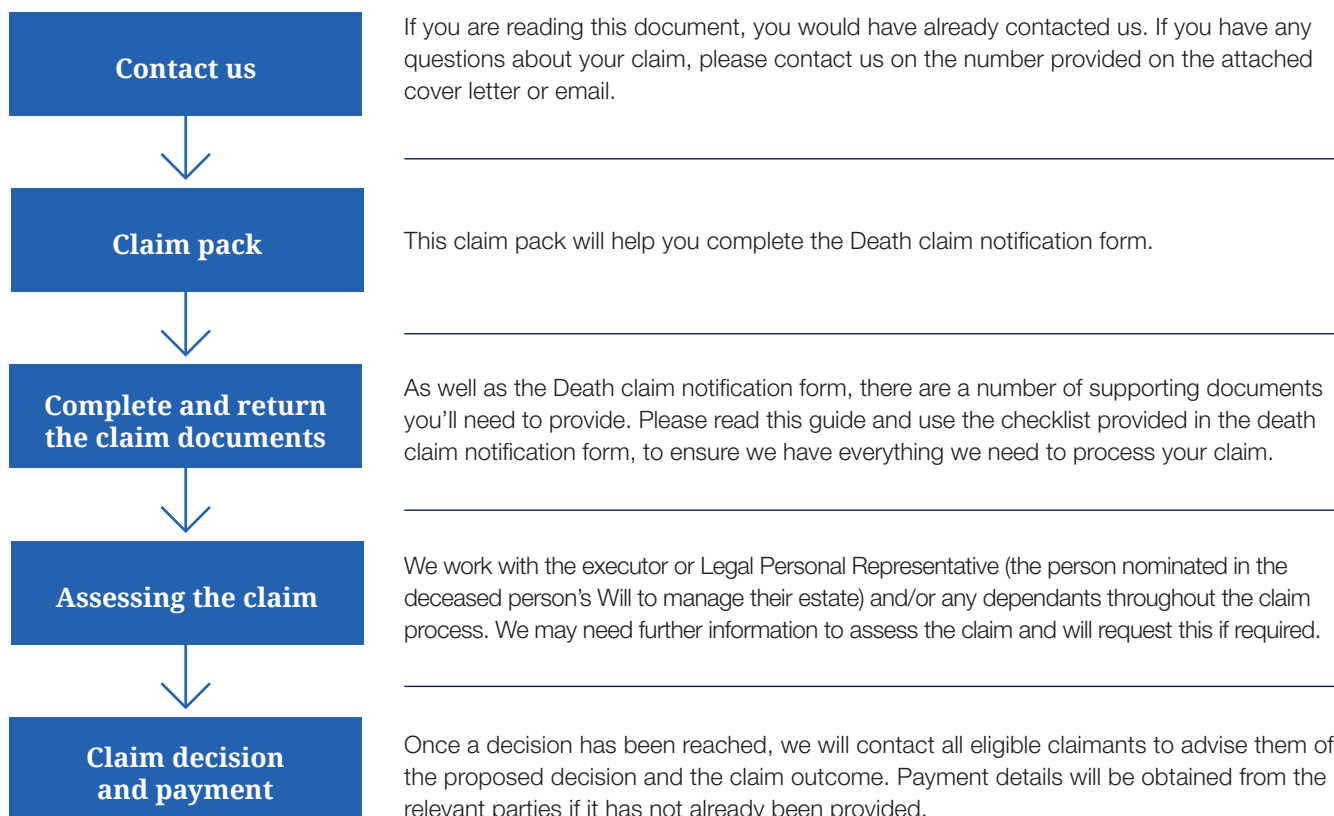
Contact us

If you are reading this document, you would have already contacted us. If you have any questions about your claim, please contact us on the number provided on the attached cover letter or email.

Claim pack

This claim pack will help you complete the Death claim notification form.

Complete and return the claim documents

As well as the Death claim notification form, there are a number of supporting documents you'll need to provide. Please read this guide and use the checklist provided in the death claim notification form, to ensure we have everything we need to process your claim.

Assessing the claim

We work with the executor or Legal Personal Representative (the person nominated in the deceased person's Will to manage their estate) and/or any dependants throughout the claim process. We may need further information to assess the claim and will request this if required.

Claim decision and payment

Once a decision has been reached, we will contact all eligible claimants to advise them of the proposed decision and the claim outcome. Payment details will be obtained from the relevant parties if it has not already been provided.